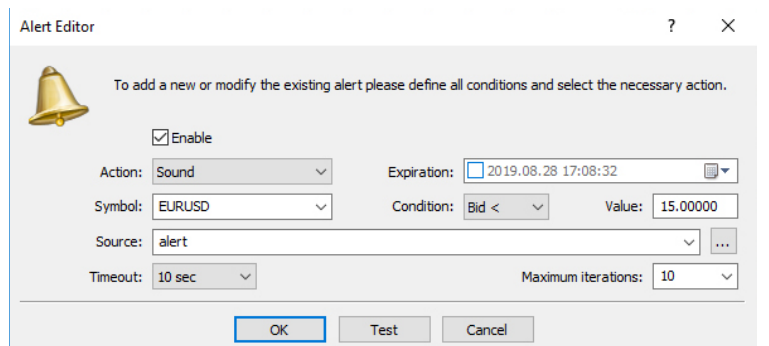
Alert Editor

?

To add a new or modify the existing alert please define all conditions and select the necessary action.

Enable

Action: Sound

Expiration: 2019.08.28 17:08:32

Symbol: EURUSD

Condition: Bid <

Value: 15.00000

Source: alert

...

Timeout: 10 sec

Maximum iterations: 10

OK

Test

Cancel